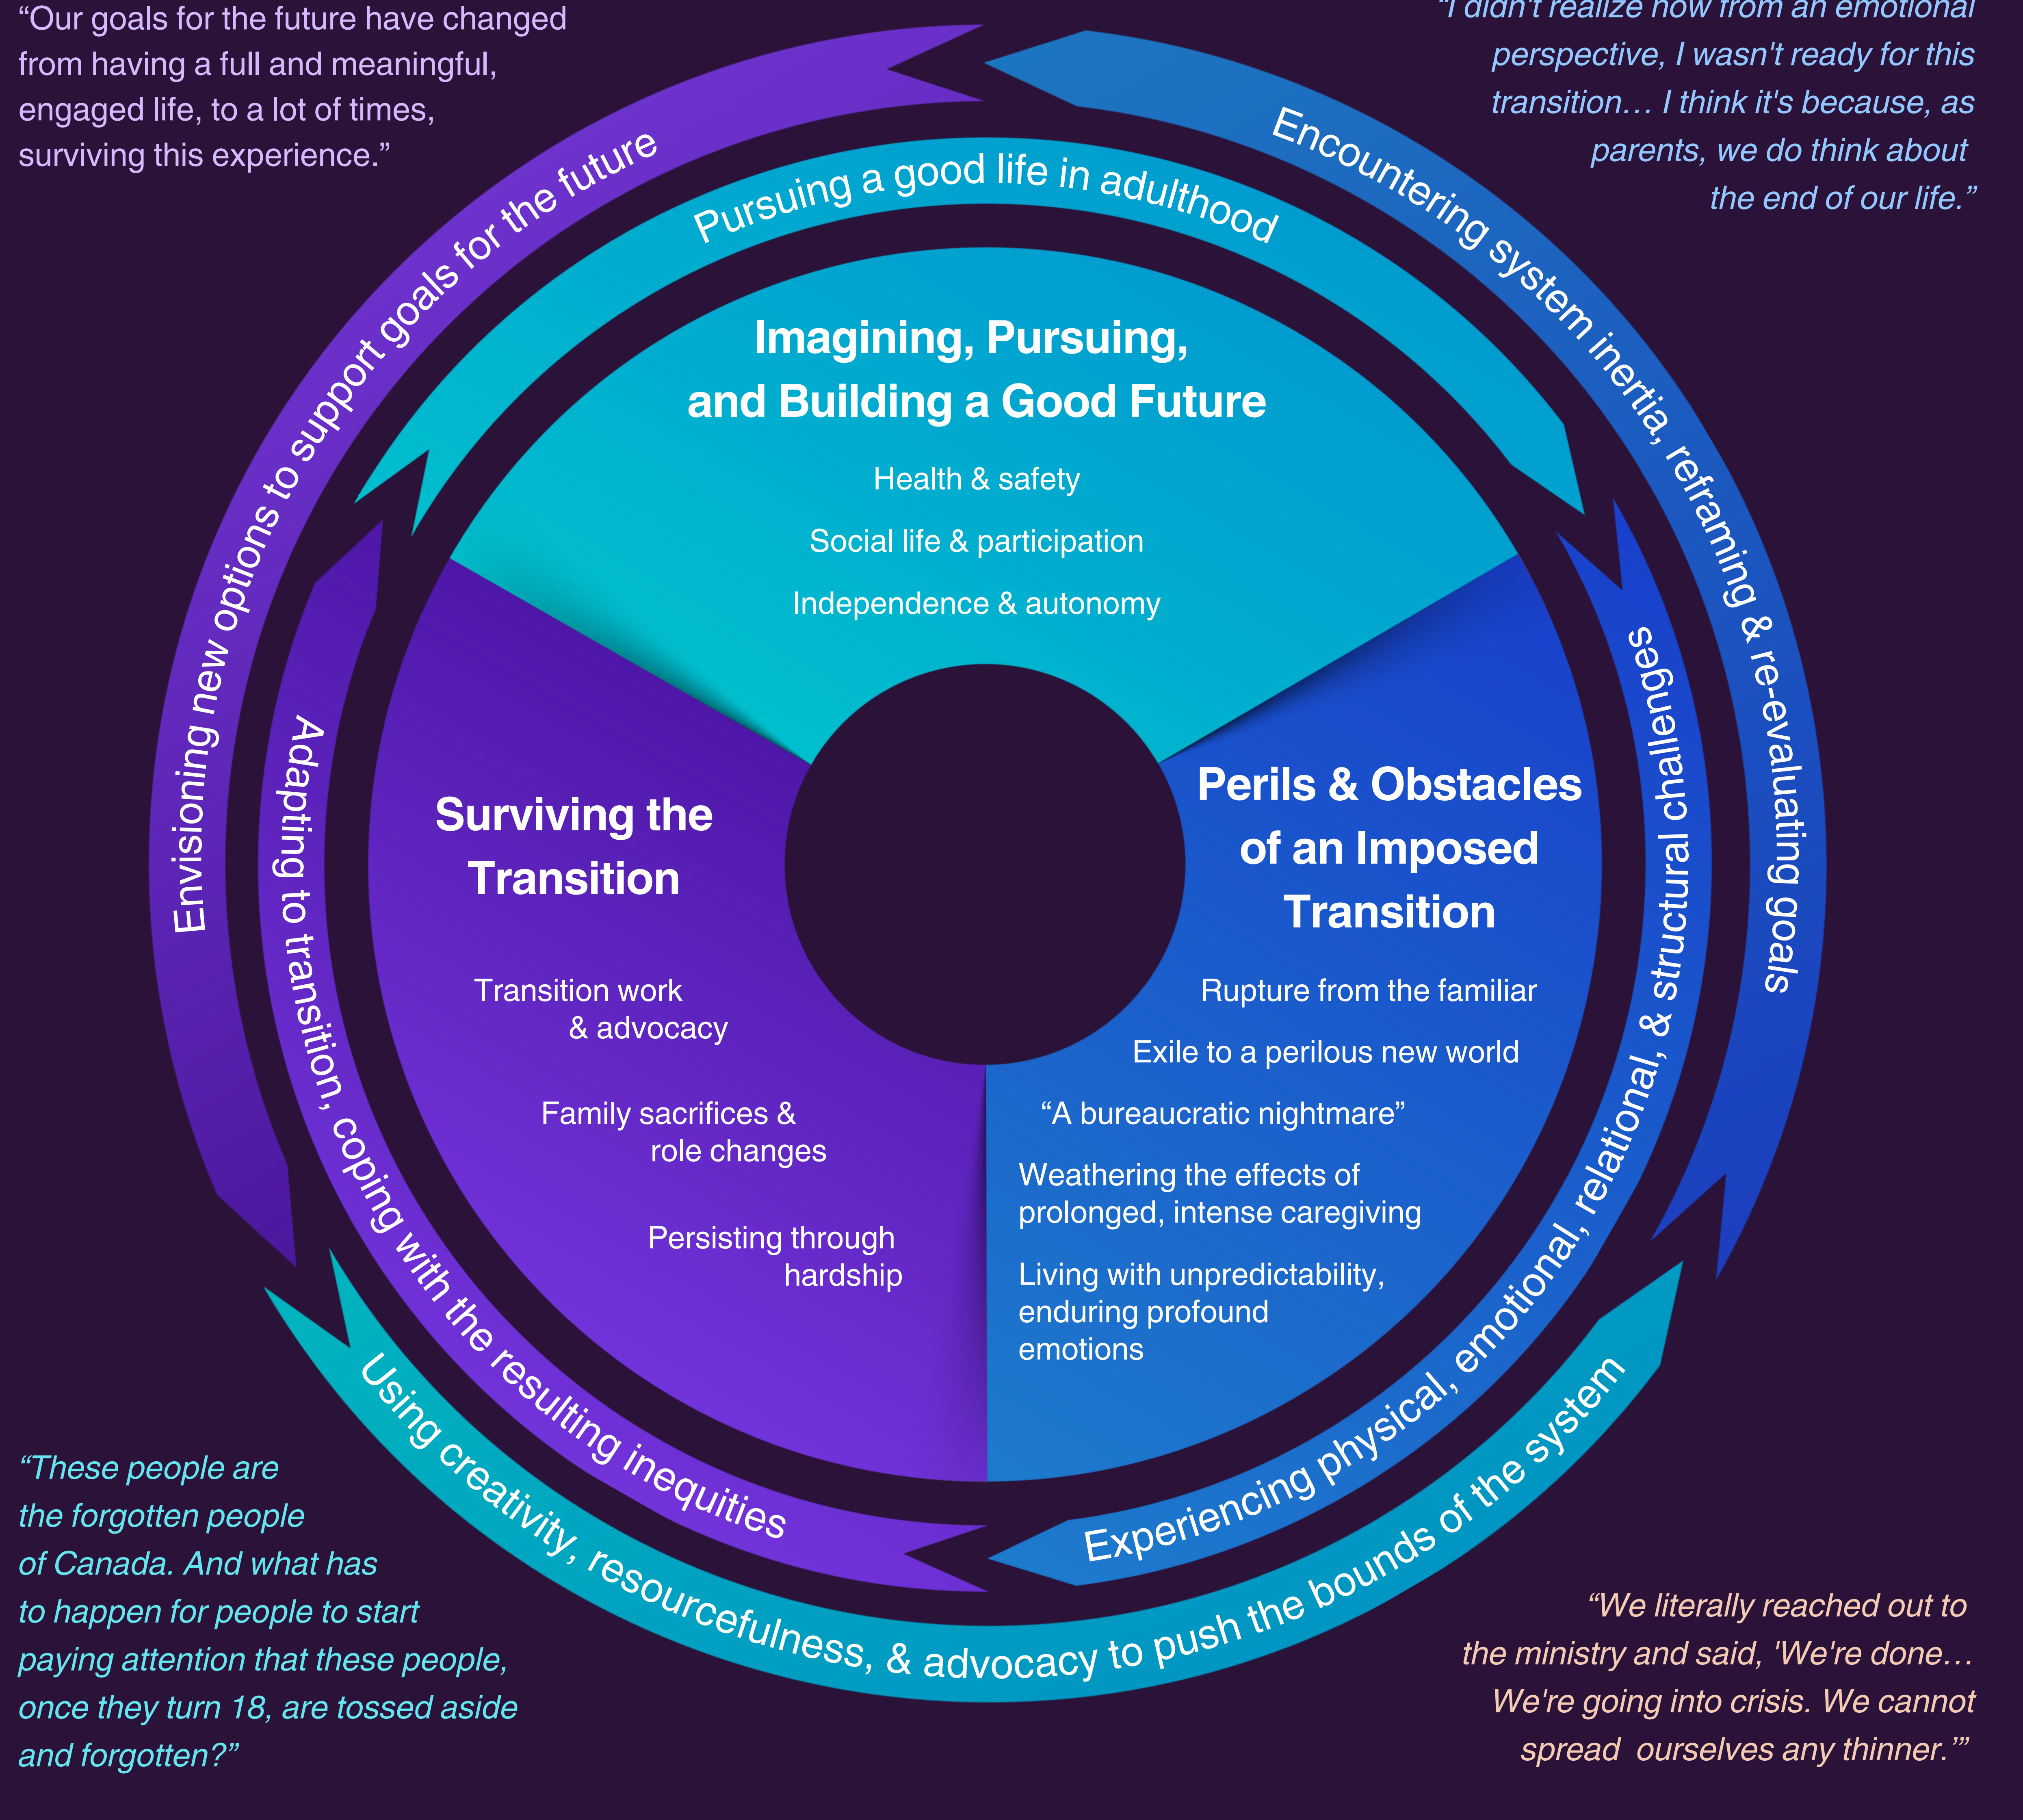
"Our goals for the future have changed from having a full and meaningful, engaged life, to a lot of times, surviving this experience."

"I didn't realize how from an emotional perspective, I wasn't ready for this transition… I think it's because, as parents, we do think about the end of our life."

Envisioning new options to support goals for the future

Pursuing a good life in adulthood

Encountering system inertia, reframing & re-evaluating goals

Imagining, Pursuing, and Building a Good Future

Health & safety

Social life & participation

Independence & autonomy

Adapting to transition, coping with the resulting inequities

Experiencing physical, emotional, relational, & structural challenges

Surviving the Transition

Transition work & advocacy

Family sacrifices & role changes

Persisting through hardship

Perils & Obstacles of an Imposed Transition

Rupture from the familiar

Exile to a perilous new world

"A bureaucratic nightmare"

Weathering the effects of prolonged, intense caregiving

Living with unpredictability, enduring profound emotions

Using creativity, resourcefulness, & advocacy to push the bounds of the system

"These people are the forgotten people of Canada. And what has to happen for people to start paying attention that these people, once they turn 18, are tossed aside and forgotten?"

"We literally reached out to the ministry and said, 'We're done… We're going into crisis. We cannot spread ourselves any thinner.'"